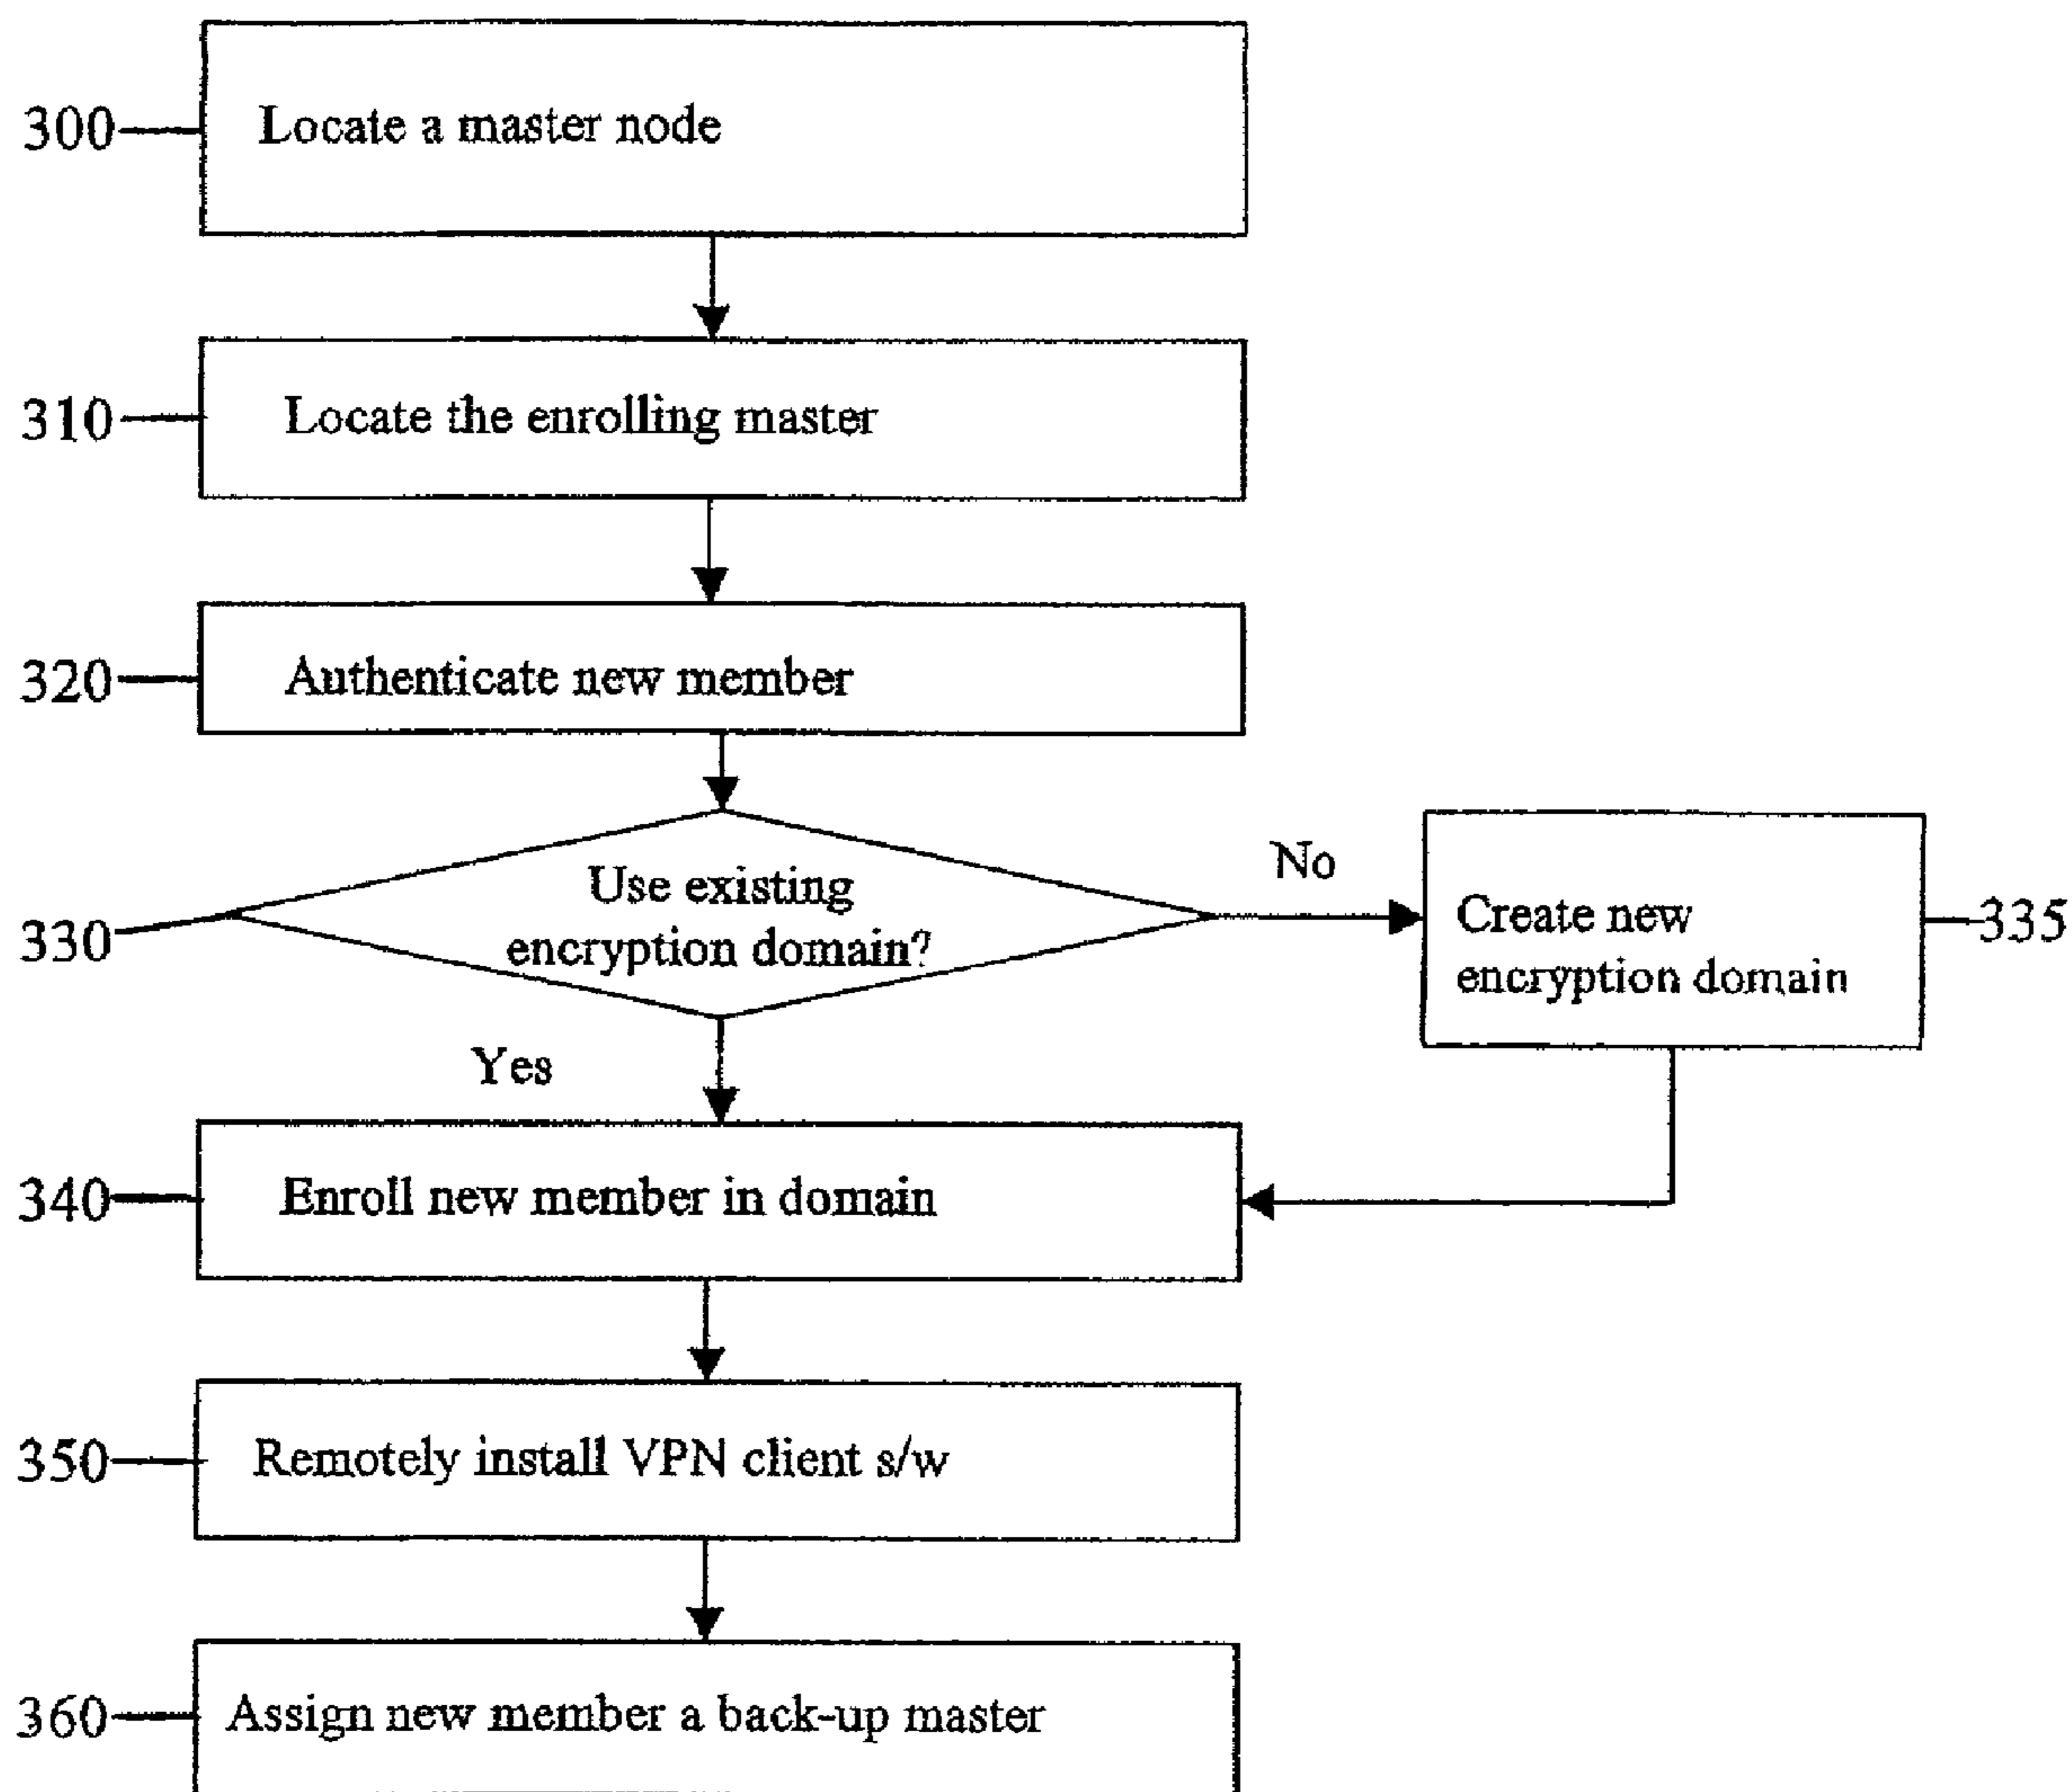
300 Locate a master node

310 Locate the enrolling master

320 Authenticate new member

330 Use existing encryption domain?

No

Create new encryption domain 335

Yes

340 Enroll new member in domain

350 Remotely install VPN client s/w

360 Assign new member a back-up master